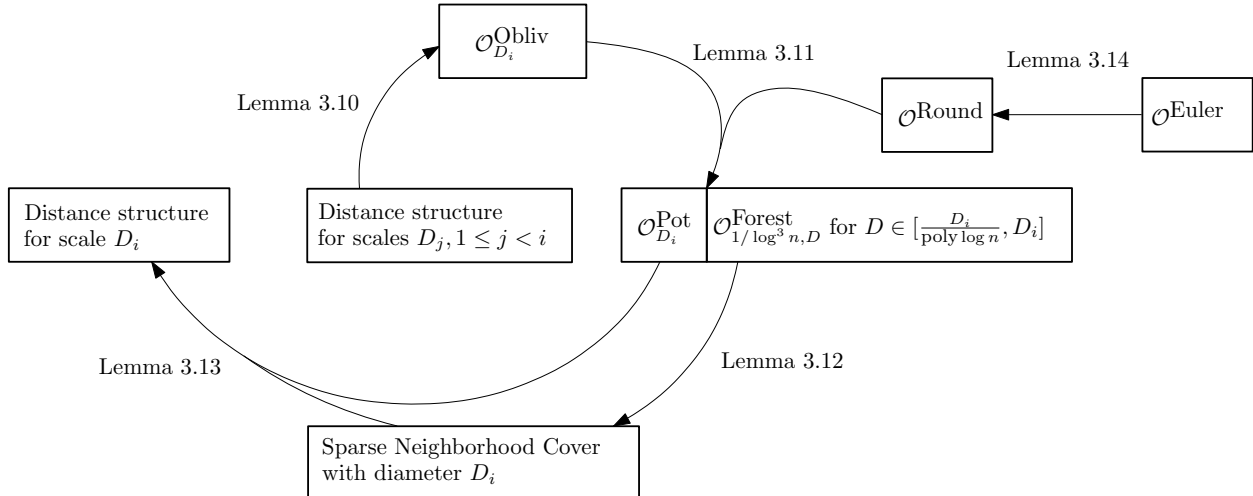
$\mathcal{O}^{\text{Obliv}}_{D_i}$

Lemma 3.11

Lemma 3.14

Lemma 3.10

$\mathcal{O}^{\text{Round}}$

$\mathcal{O}^{\text{Euler}}$

Distance structure for scale $D_i$

Distance structure for scales $D_j, 1 \leq j < i$

$\mathcal{O}^{\text{Pot}}_{D_i}$

$\mathcal{O}^{\text{Forest}}_{1/\log^3 n, D}$ for $D \in [\frac{D_i}{\text{poly} \log n}, D_i]$

Lemma 3.13

Lemma 3.12

Sparse Neighborhood Cover with diameter $D_i$